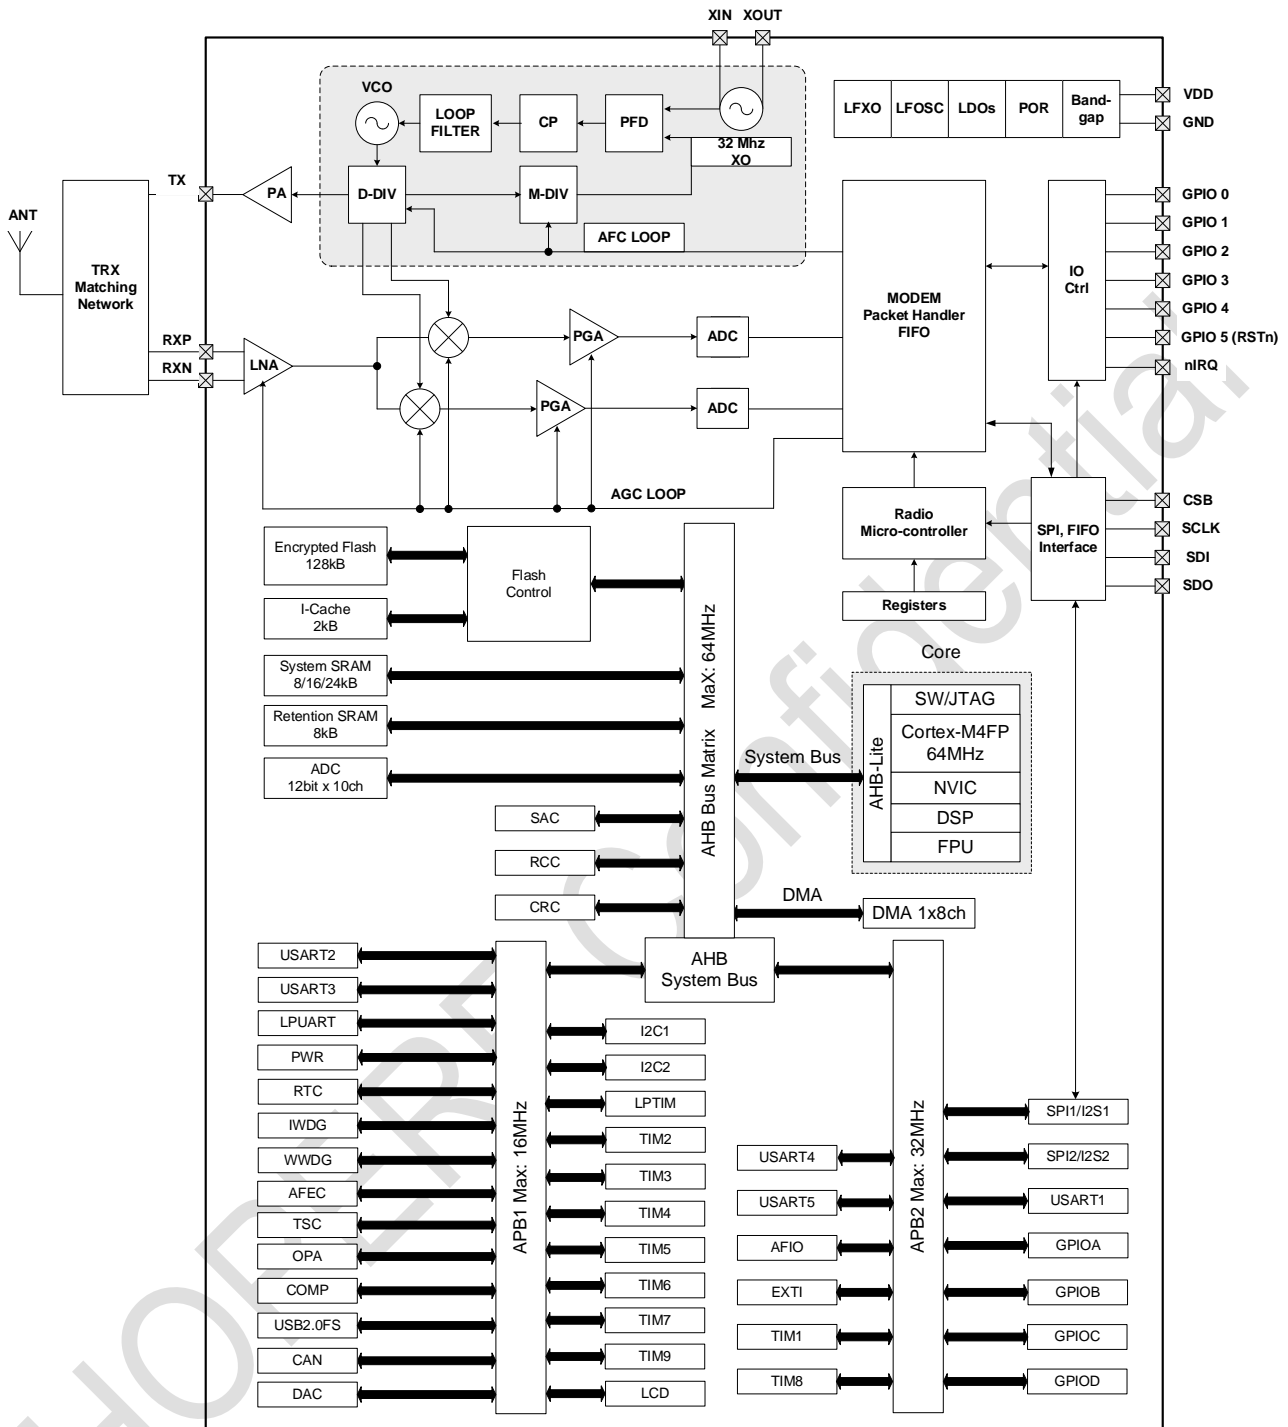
XIN XOUT

VCO
LOOP FILTER
CP
PFD
32 Mhz XO
D-DIV
M-DIV
AFC LOOP
TX
PA
ANT
TRX Matching Network
RXP
RXN
LNA
PGA
PGA
ADC
ADC
AGC LOOP

LFXO LFOSC LDOs POR Band-gap
VDD
GND
MODEM Packet Handler FIFO
IO Ctrl
GPIO 0
GPIO 1
GPIO 2
GPIO 3
GPIO 4
GPIO 5 (RSTn)
nIRQ
Radio Micro-controller
Registers
SPI, FIFO Interface
CSB
SCLK
SDI
SDO

Encrypted Flash 128kB
I-Cache 2kB
Flash Control
System SRAM 8/16/24kB
Retention SRAM 8kB
ADC 12bit x 10ch
SAC
RCC
CRC
AHB Bus Matrix MaX: 64MHz
System Bus
Core
AHB-Lite
SW/JTAG
Cortex-M4FP 64MHz
NVIC
DSP
FPU
DMA
DMA 1x8ch
AHB System Bus

USART2
USART3
LPUART
PWR
RTC
IWDG
WWDG
AFEC
TSC
OPA
COMP
USB2.0FS
CAN
DAC
APB1 Max: 16MHz
I2C1
I2C2
LPTIM
TIM2
TIM3
TIM4
TIM5
TIM6
TIM7
TIM9
LCD
USART4
USART5
AFIO
EXTI
TIM1
TIM8
APB2 Max: 32MHz
SPI1/I2S1
SPI2/I2S2
USART1
GPIOA
GPIOB
GPIOC
GPIOD

HOPERF Confidential